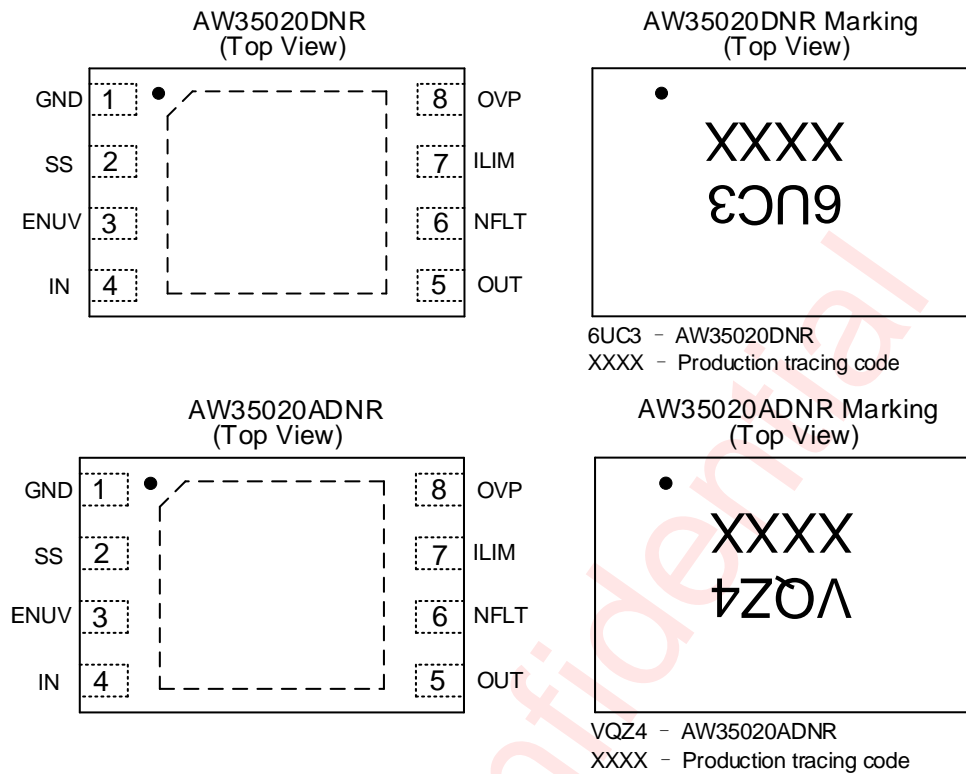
AW35020DNR
(Top View)

GND 1
SS 2
ENUV 3
IN 4
8 OVP
7 ILIM
6 NFLT
5 OUT

AW35020DNR Marking
(Top View)

XXXX
6UC3

6UC3 – AW35020DNR
XXXX – Production tracing code

AW35020ADNR
(Top View)

GND 1
SS 2
ENUV 3
IN 4
8 OVP
7 ILIM
6 NFLT
5 OUT

AW35020ADNR Marking
(Top View)

XXXX
VQZ4

VQZ4 – AW35020ADNR
XXXX – Production tracing code

fidential